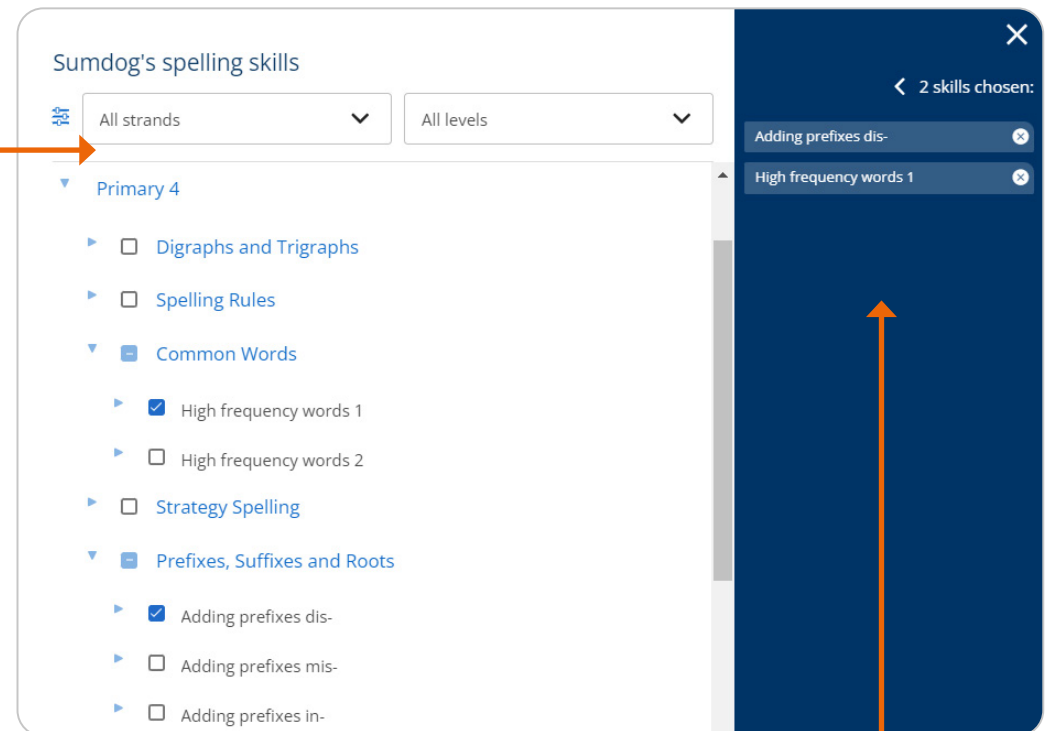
Sumdog's spelling skills

All strands

All levels

Primary 4

Digraphs and Trigraphs

Spelling Rules

Common Words

High frequency words 1

High frequency words 2

Strategy Spelling

Prefixes, Suffixes and Roots

Adding prefixes dis-

Adding prefixes mis-

Adding prefixes in-

2 skills chosen:

Adding prefixes dis-

High frequency words 1